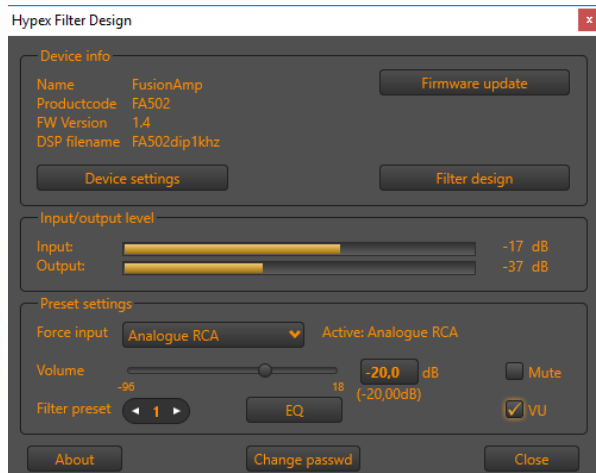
Hypex Filter Design

Device info

| Name | FusionAmp |
|---|---|
| Productcode | FA502 |
| FW Version | 1.4 |
| DSP filename | FA502dip1khz |

Firmware update

Device settings

Filter design

Input/output level

Input: -17 dB
Output: -37 dB

Preset settings

Force input Analogue RCA
Active: Analogue RCA

Volume
-96
18
-20,0 dB
(-20,00dB)
Mute

Filter preset 1
EQ
VU

About
Change passwd
Close